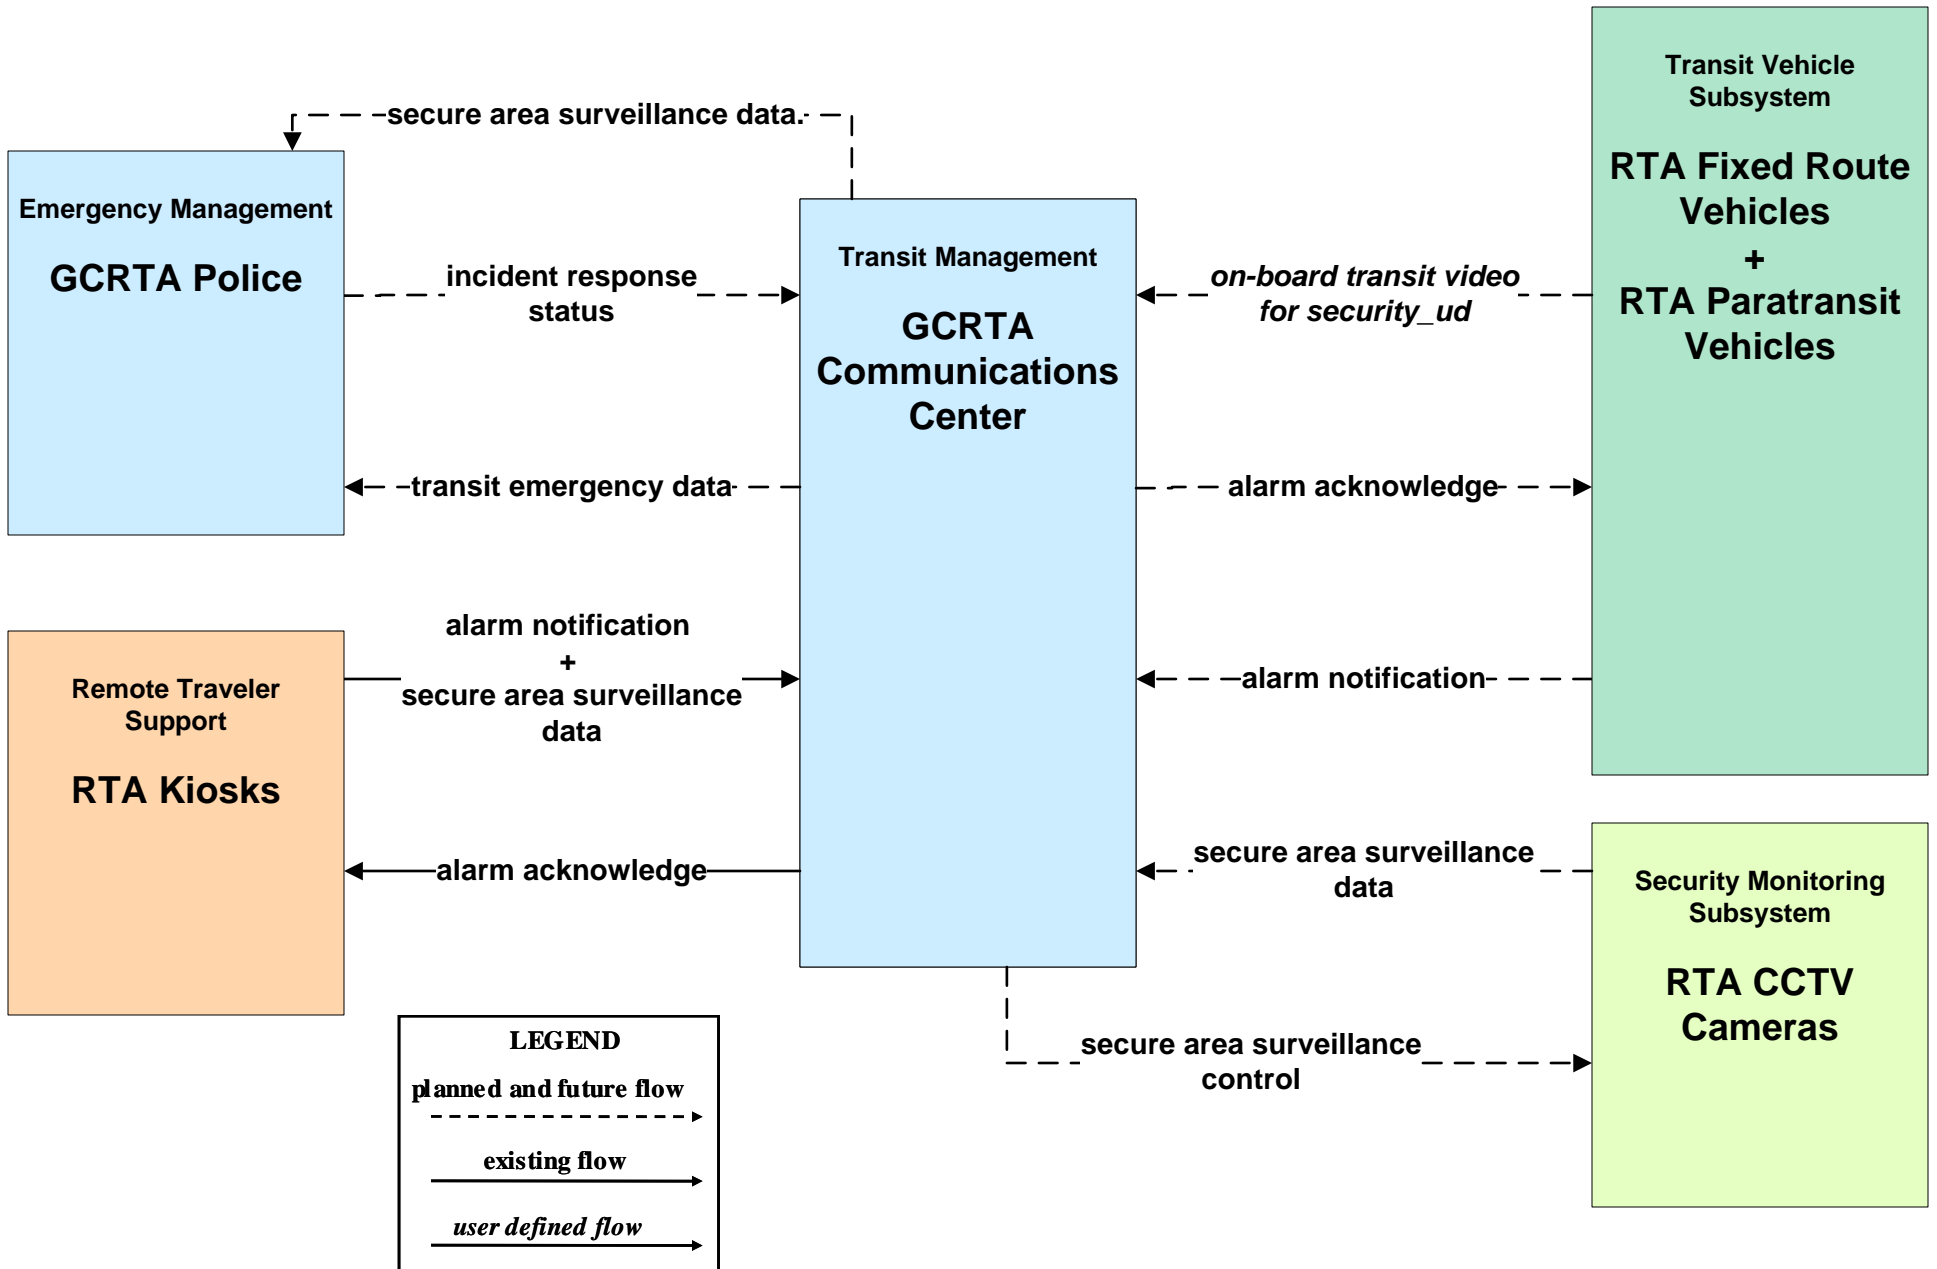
secure area surveillance data

Emergency Management

GCRTA Police

incident response status

transit emergency data

Transit Management

GCRTA Communications Center

Transit Vehicle Subsystem

RTA Fixed Route Vehicles + RTA Paratransit Vehicles

on-board transit video for security_ud

alarm acknowledge

Remote Traveler Support

RTA Kiosks

alarm notification + secure area surveillance data

alarm notification

alarm acknowledge

secure area surveillance data

Security Monitoring Subsystem

RTA CCTV Cameras

secure area surveillance control

LEGEND

planned and future flow

existing flow

user defined flow